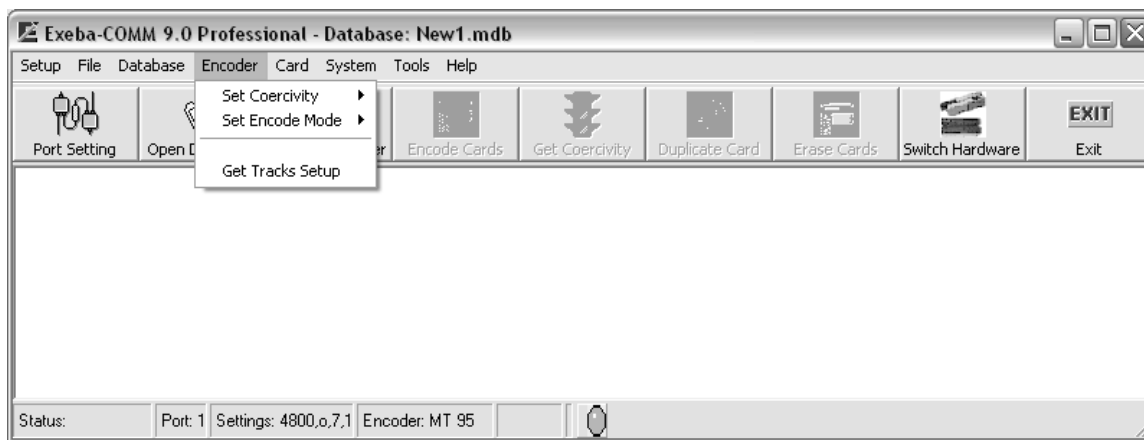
Exeba-COMM 9.0 Professional - Database: New1.mdb

Setup File Database Encoder Card System Tools Help

Set Coercivity
Set Encode Mode

Get Tracks Setup

Port Setting
Open D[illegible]
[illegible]er
Encode Cards
Get Coercivity
Duplicate Card
Erase Cards
Switch Hardware
EXIT
Exit

Status:
Port: 1
Settings: 4800,o,7,1
Encoder: MT 95